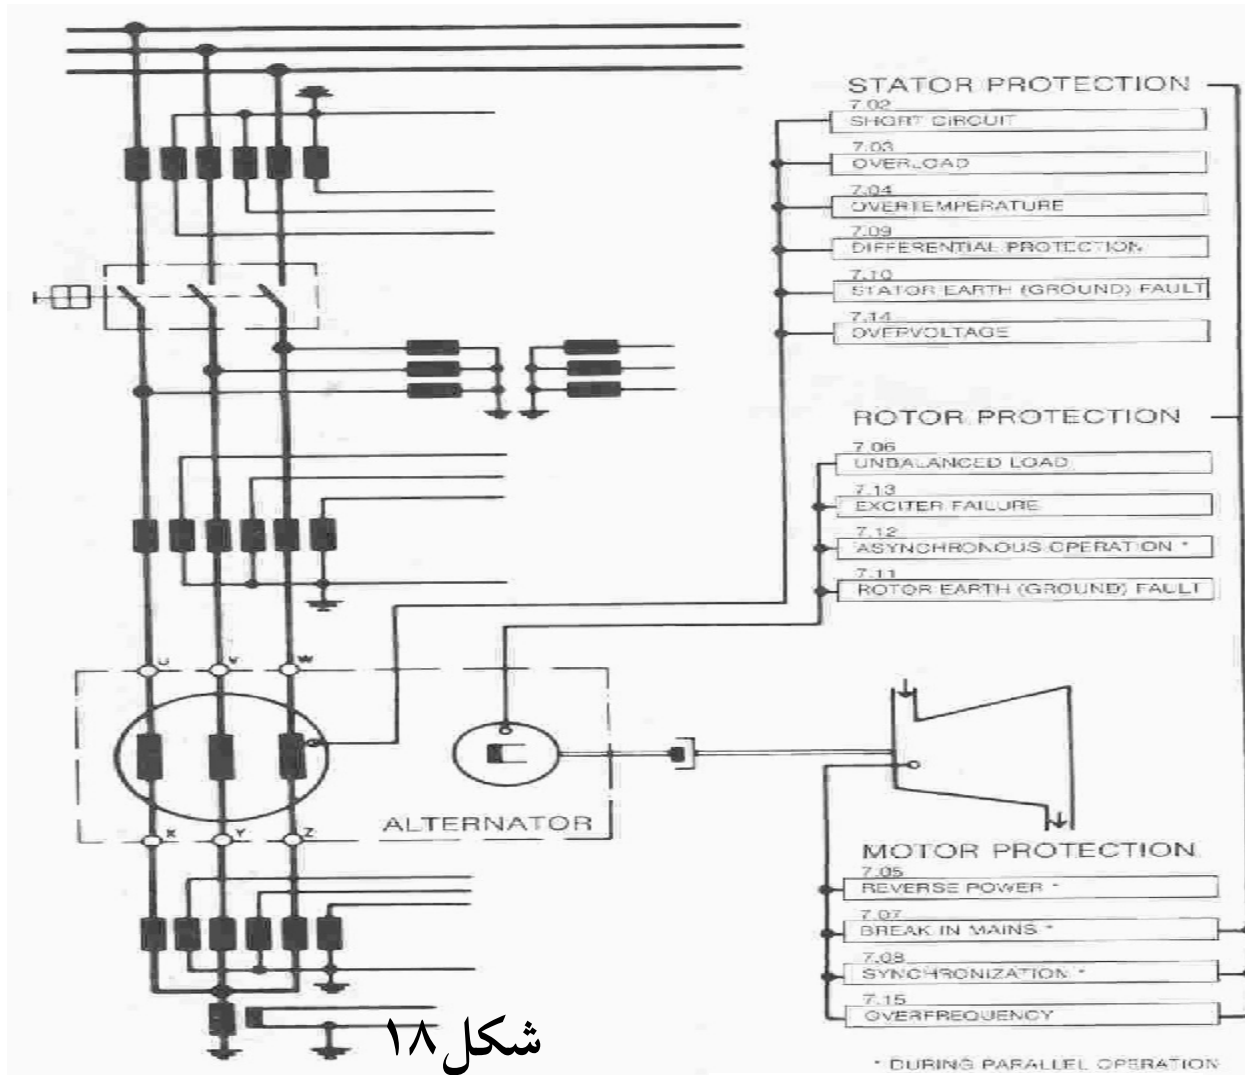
STATOR PROTECTION
7.02
SHORT CIRCUIT
7.03
OVERLOAD
7.04
OVERTEMPERATURE
7.09
DIFFERENTIAL PROTECTION
7.10
STATOR EARTH (GROUND) FAULT
7.14
OVERVOLTAGE

ROTOR PROTECTION
7.06
UNBALANCED LOAD
7.13
EXCITER FAILURE
7.12
ASYNCHRONOUS OPERATION *
7.11
ROTOR EARTH (GROUND) FAULT

U V W
ALTERNATOR
X Y Z

MOTOR PROTECTION
7.05
REVERSE POWER *
7.07
BREAK IN MAINS *
7.08
SYNCHRONIZATION *
7.15
OVERFREQUENCY

* DURING PARALLEL OPERATION

شکل۱۸